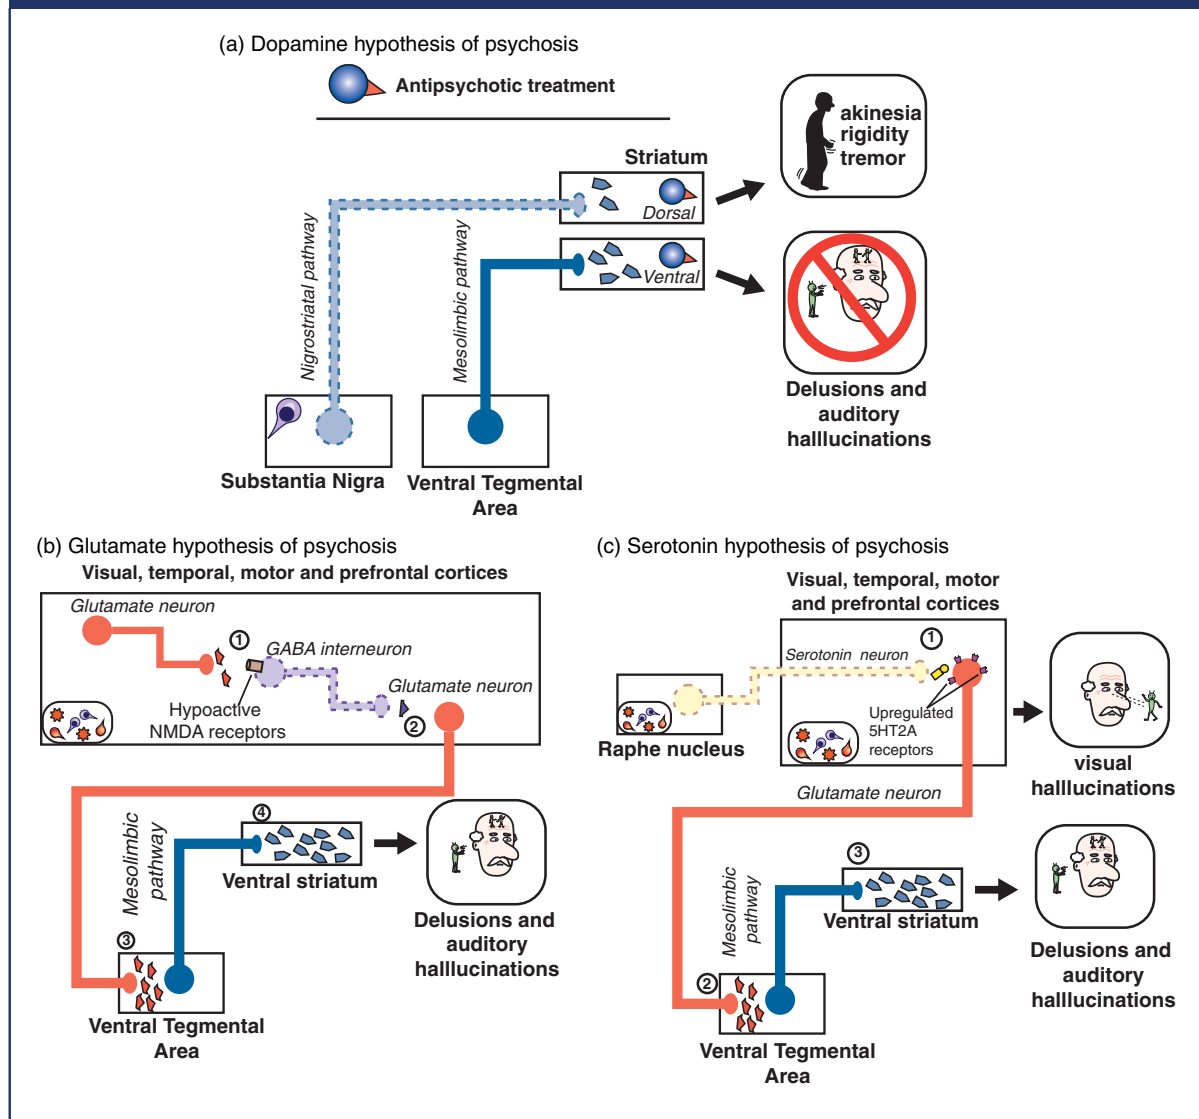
(a) Dopamine hypothesis of psychosis

Antipsychotic treatment

Striatum

Dorsal

Ventral

akinesia
rigidity
tremor

Nigrostriatal pathway

Mesolimbic pathway

Delusions and auditory halllucinations

Substantia Nigra

Ventral Tegmental Area

(b) Glutamate hypothesis of psychosis

Visual, temporal, motor and prefrontal cortices

Glutamate neuron

① GABA interneuron

Glutamate neuron

Hypoactive NMDA receptors

②

Mesolimbic pathway

④

Ventral striatum

Delusions and auditory halllucinations

③

Ventral Tegmental Area

(c) Serotonin hypothesis of psychosis

Visual, temporal, motor and prefrontal cortices

Serotonin neuron

①

Raphe nucleus

Upregulated 5HT2A receptors

visual hallucinations

Glutamate neuron

Mesolimbic pathway

③

Ventral striatum

Delusions and auditory halllucinations

②

Ventral Tegmental Area